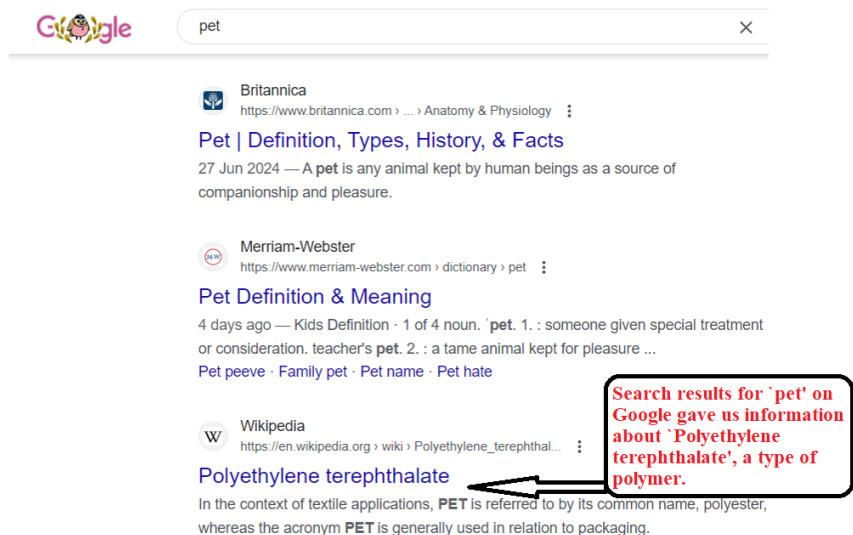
Google

pet

Britannica
https://www.britannica.com › ... › Anatomy & Physiology

Pet | Definition, Types, History, & Facts

27 Jun 2024 — A pet is any animal kept by human beings as a source of companionship and pleasure.

Merriam-Webster
https://www.merriam-webster.com › dictionary › pet

Pet Definition & Meaning

4 days ago — Kids Definition · 1 of 4 noun. ˈpet. 1. : someone given special treatment or consideration. teacher's pet. 2. : a tame animal kept for pleasure ...

Pet peeve · Family pet · Pet name · Pet hate

Wikipedia
https://en.wikipedia.org › wiki › Polyethylene_terephthal...

Polyethylene terephthalate

In the context of textile applications, PET is referred to by its common name, polyester, whereas the acronym PET is generally used in relation to packaging.

Search results for `pet' on Google gave us information about `Polyethylene terephthalate', a type of polymer.